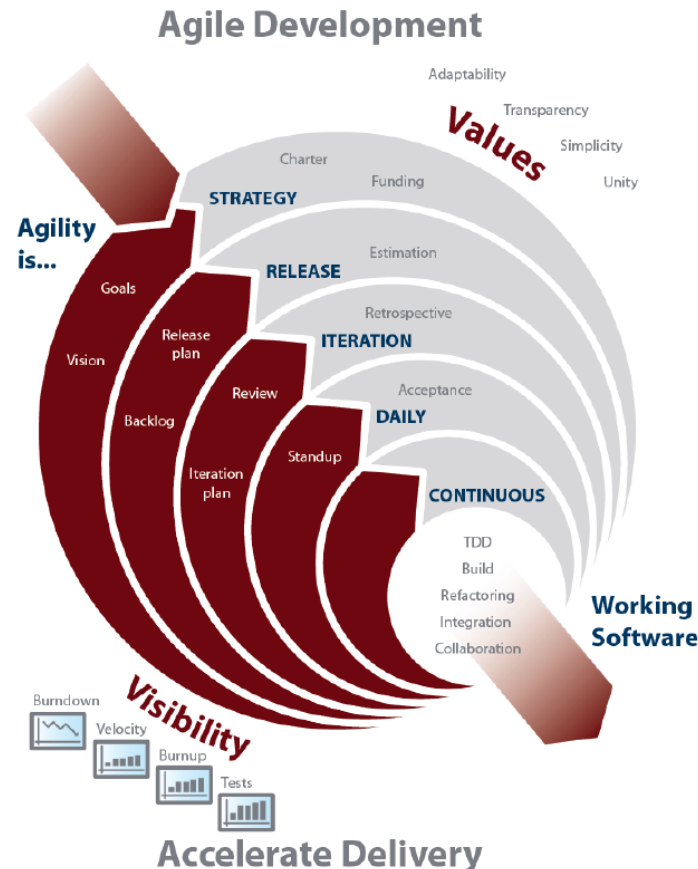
Agile Development

Adaptability
Transparency
Values
Simplicity
Unity

Agility is...

Charter
Funding
STRATEGY
Goals
Vision

RELEASE
Estimation
Release plan
Backlog

Retrospective
ITERATION
Review
Iteration plan

Acceptance
DAILY
Standup

CONTINUOUS
TDD
Build
Refactoring
Integration
Collaboration

Working Software

Visibility
Burndown
Velocity
Burnup
Tests

Accelerate Delivery